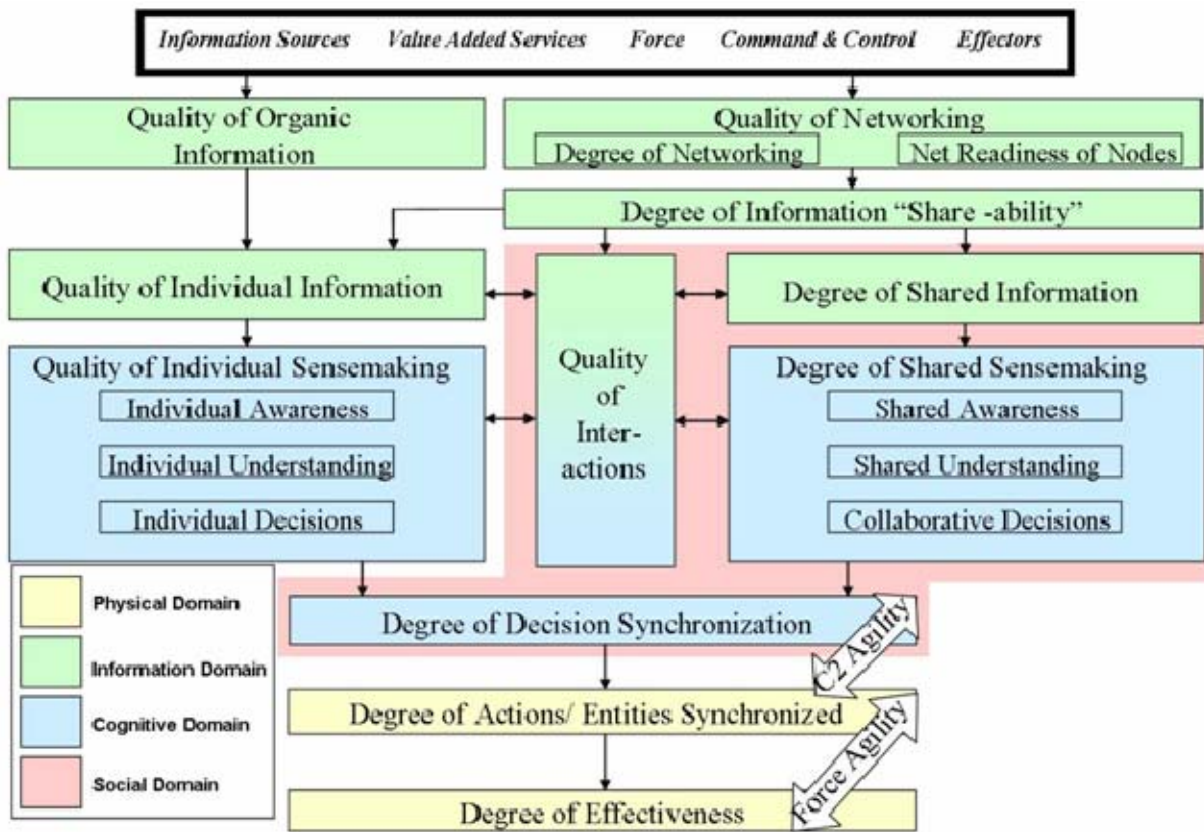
Information Sources Value Added Services Force Command & Control Effectors

Quality of Organic Information

Quality of Networking

Degree of Networking

Net Readiness of Nodes

Degree of Information "Share -ability"

Quality of Individual Information

Quality of Interactions

Degree of Shared Information

Quality of Individual Sensemaking

Individual Awareness

Individual Understanding

Individual Decisions

Degree of Shared Sensemaking

Shared Awareness

Shared Understanding

Collaborative Decisions

Physical Domain

Information Domain

Cognitive Domain

Social Domain

Degree of Decision Synchronization

C2 Agility

Degree of Actions/ Entities Synchronized

Force Agility

Degree of Effectiveness